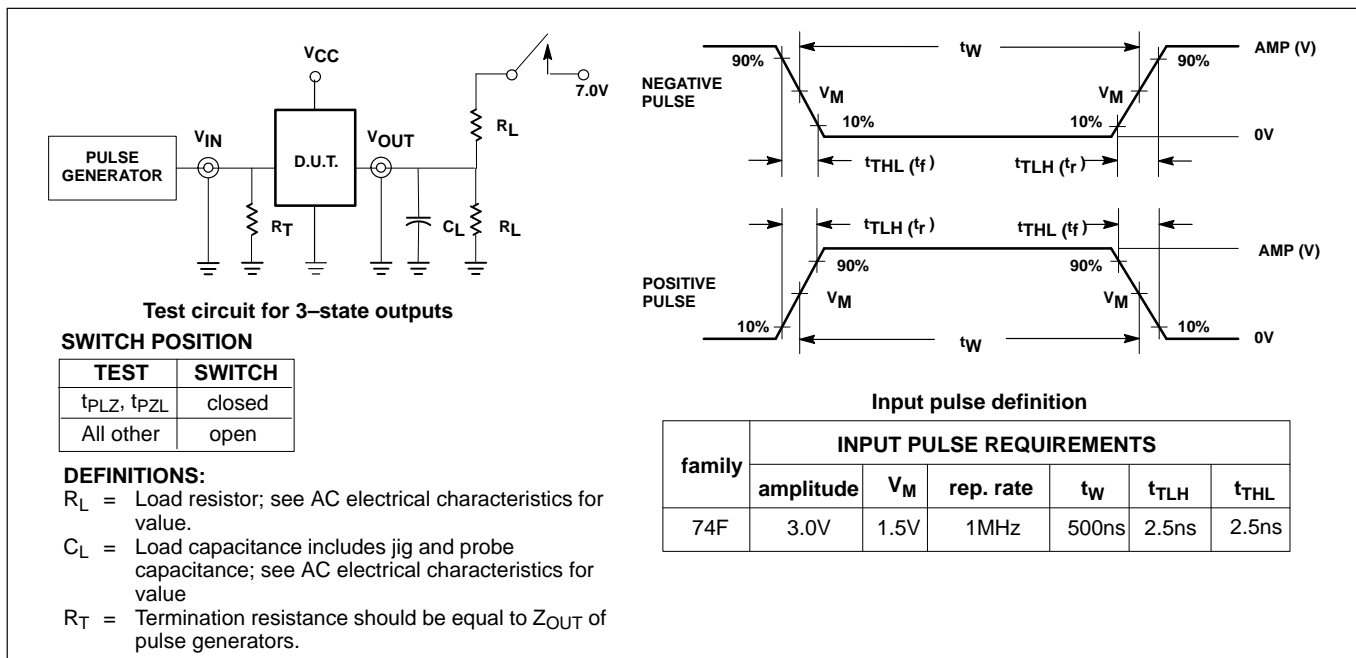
$V_{CC}$

7.0V

$R_L$

PULSE GENERATOR

$V_{IN}$

D.U.T.

$V_{OUT}$

$R_T$

$C_L$

$R_L$

Test circuit for 3–state outputs

SWITCH POSITION

| TEST | SWITCH |
|---|---|
| $t_{PLZ}$, $t_{PZL}$ | closed |
| All other | open |

DEFINITIONS:
$R_L$ = Load resistor; see AC electrical characteristics for value.
$C_L$ = Load capacitance includes jig and probe capacitance; see AC electrical characteristics for value
$R_T$ = Termination resistance should be equal to $Z_{OUT}$ of pulse generators.

NEGATIVE PULSE

90%

$t_W$

90%

AMP (V)

$V_M$

$V_M$

10%

10%

0V

$t_{THL}$ ($t_f$)

$t_{TLH}$ ($t_r$)

$t_{TLH}$ ($t_r$)

$t_{THL}$ ($t_f$)

AMP (V)

90%

90%

POSITIVE PULSE

$V_M$

$V_M$

10%

10%

0V

$t_W$

Input pulse definition

| family | INPUT PULSE REQUIREMENTS | | | | | |
|---|---|---|---|---|---|---|
| | amplitude | $V_M$ | rep. rate | $t_W$ | $t_{TLH}$ | $t_{THL}$ |
| 74F | 3.0V | 1.5V | 1MHz | 500ns | 2.5ns | 2.5ns |